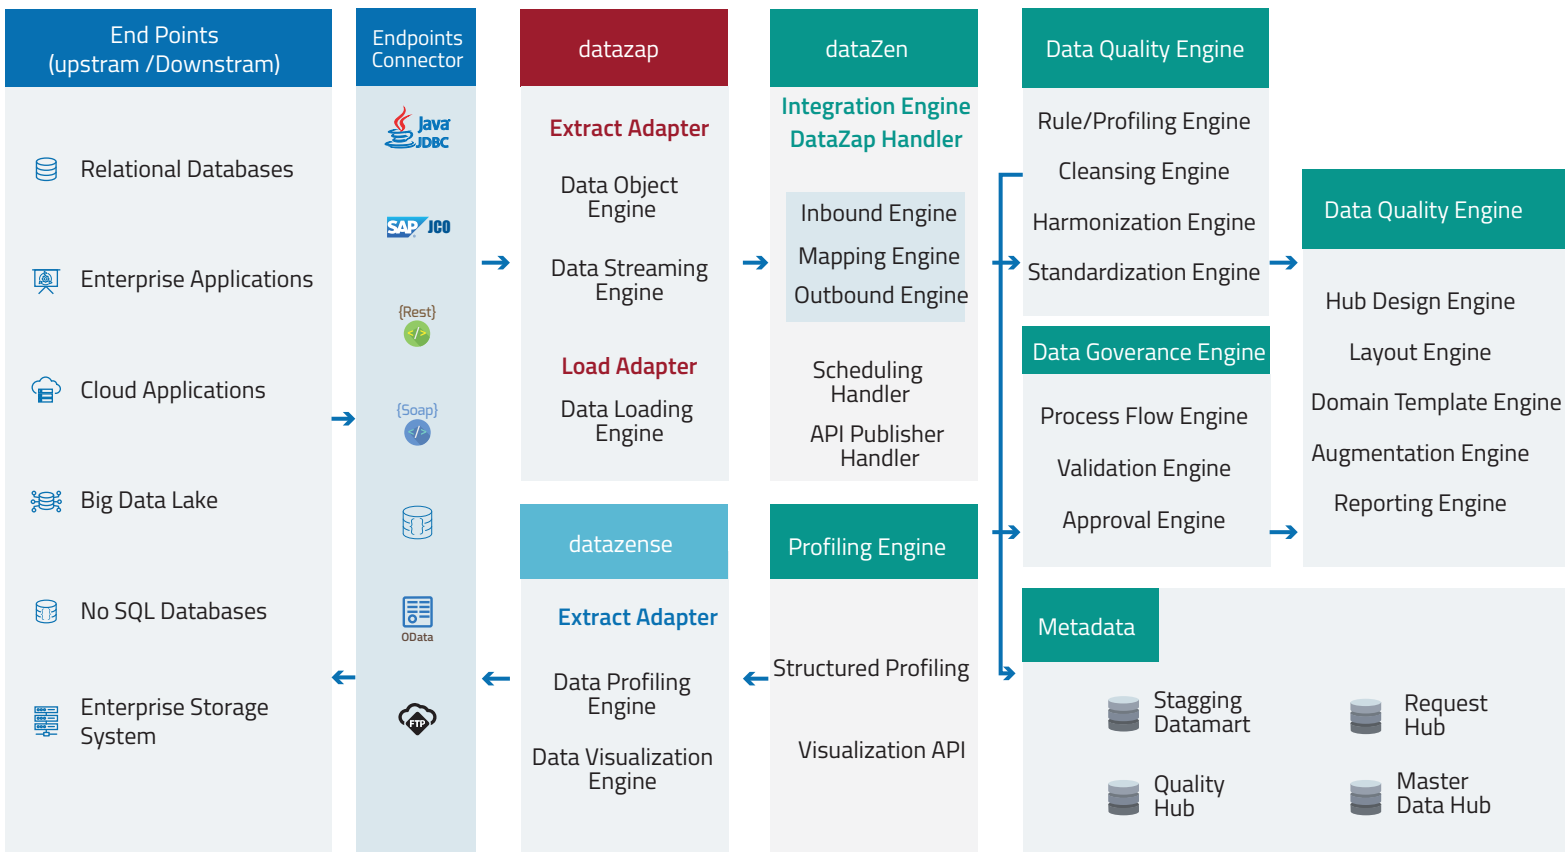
End Points (upstram /Downstram)

Relational Databases

Enterprise Applications

Cloud Applications

Big Data Lake

No SQL Databases

Enterprise Storage System

Endpoints Connector

Java JDBC

SAP JCO

{Rest}

{Soap}

OData

FTP

datazap

Extract Adapter

Data Object Engine

Data Streaming Engine

Load Adapter

Data Loading Engine

datazense

Extract Adapter

Data Profiling Engine

Data Visualization Engine

dataZen

Integration Engine DataZap Handler

Inbound Engine

Mapping Engine

Outbound Engine

Scheduling Handler

API Publisher Handler

Profiling Engine

Structured Profiling

Visualization API

Data Quality Engine

Rule/Profiling Engine

Cleansing Engine

Harmonization Engine

Standardization Engine

Data Goverance Engine

Process Flow Engine

Validation Engine

Approval Engine

Data Quality Engine

Hub Design Engine

Layout Engine

Domain Template Engine

Augmentation Engine

Reporting Engine

Metadata

Stagging Datamart

Request Hub

Quality Hub

Master Data Hub